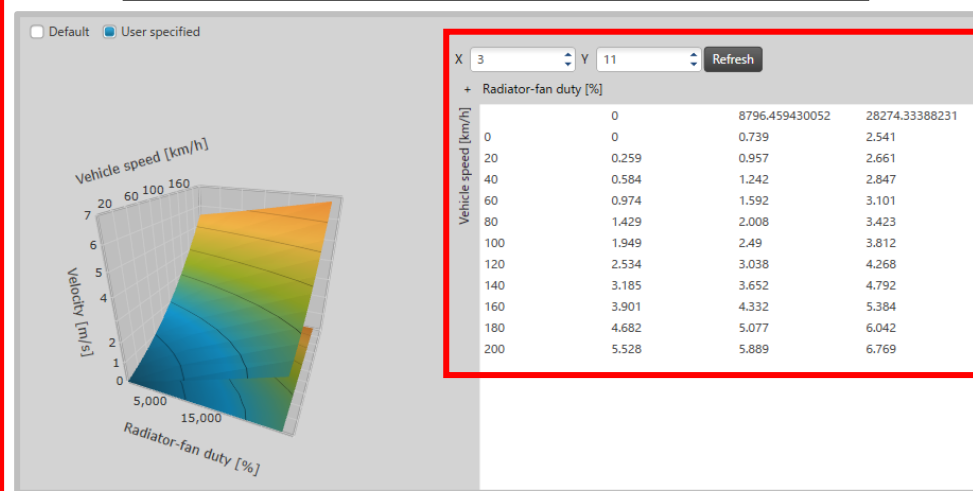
Default User specified

Vehicle speed [km/h]
20 60 100 160
7
6
5
4
2
1
0
Velocity [m/s]
5,000
15,000
Radiator-fan duty [%]

X 3 Y 11 Refresh

+ Radiator-fan duty [%]

Vehicle speed [km/h]

| | 0 | 8796.459430052 | 28274.33388231 |
|---|---|---|---|
| 0 | 0 | 0.739 | 2.541 |
| 20 | 0.259 | 0.957 | 2.661 |
| 40 | 0.584 | 1.242 | 2.847 |
| 60 | 0.974 | 1.592 | 3.101 |
| 80 | 1.429 | 2.008 | 3.423 |
| 100 | 1.949 | 2.49 | 3.812 |
| 120 | 2.534 | 3.038 | 4.268 |
| 140 | 3.185 | 3.652 | 4.792 |
| 160 | 3.901 | 4.332 | 5.384 |
| 180 | 4.682 | 5.077 | 6.042 |
| 200 | 5.528 | 5.889 | 6.769 |